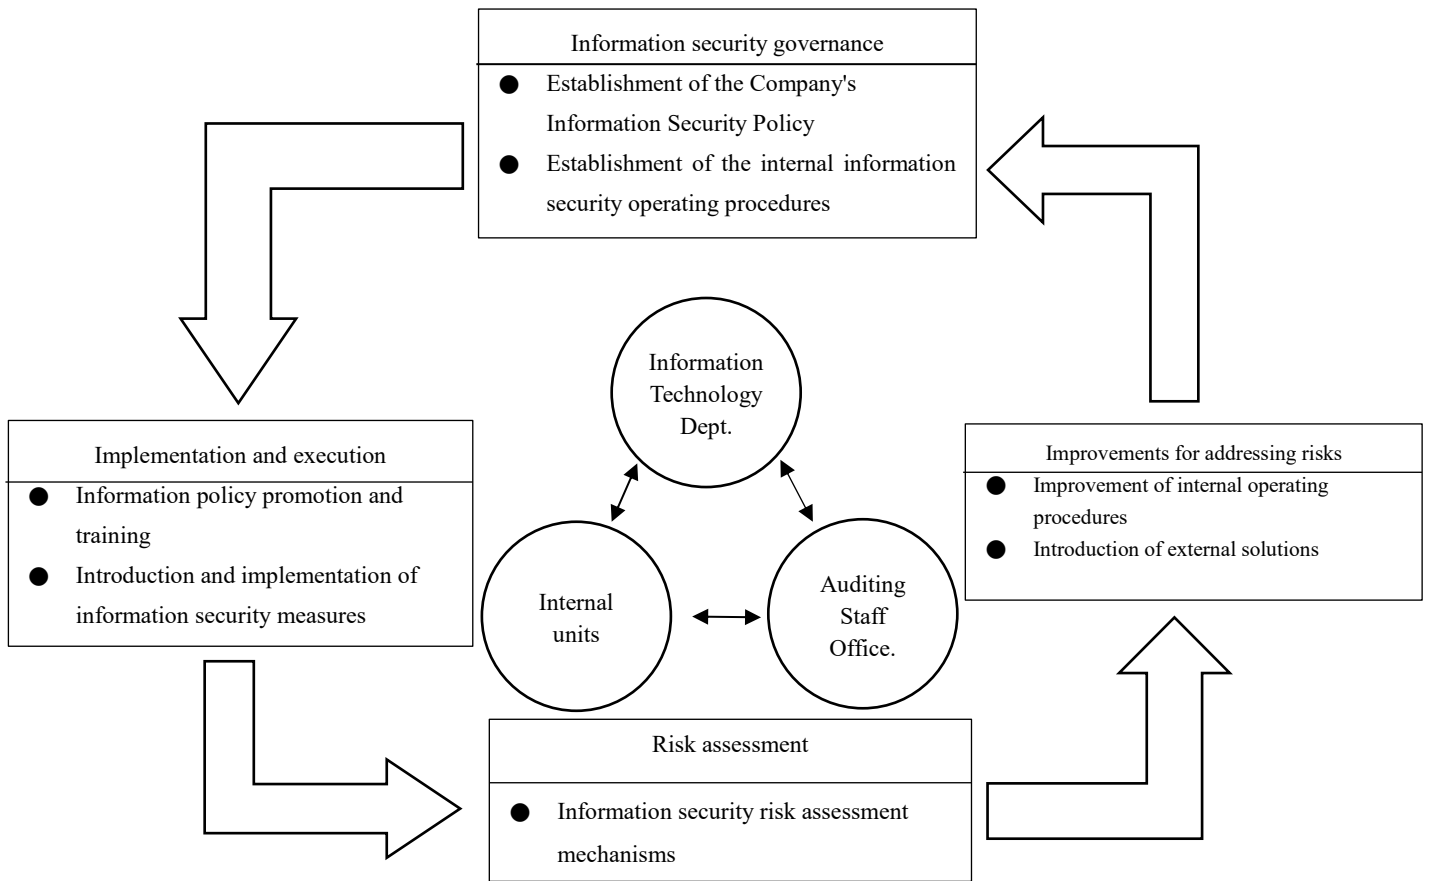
Information security governance

● Establishment of the Company's Information Security Policy

● Establishment of the internal information security operating procedures

Implementation and execution

● Information policy promotion and training

● Introduction and implementation of information security measures

Information Technology Dept.

Internal units

Auditing Staff Office.

Improvements for addressing risks

● Improvement of internal operating procedures

● Introduction of external solutions

Risk assessment

● Information security risk assessment mechanisms